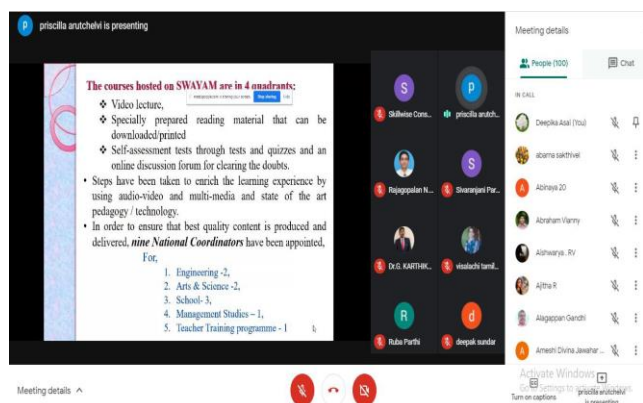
p priscilla arutchelvi is presenting

The courses hosted on SWAYAM are in 4 quadrants:

❖ Video lecture,

❖ Specially prepared reading material that can be downloaded/printed

❖ Self-assessment tests through tests and quizzes and an online discussion forum for clearing the doubts.

• Steps have been taken to enrich the learning experience by using audio-video and multi-media and state of the art pedagogy / technology.

• In order to ensure that best quality content is produced and delivered, *nine National Coordinators* have been appointed, For,

1. Engineering -2,
2. Arts & Science -2,
3. School- 3,
4. Management Studies – 1,
5. Teacher Training programme - 1

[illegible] Stop sharing

S Skillwise Cons...

P priscilla arutch...

Rajagopalan N...

S Sivaranjani Par...

Dr.G. KARTHIK...

visalachi tamil...

R Ruba Parthi

d deepak sundar

Meeting details

People (100)

Chat

IN CALL

Deepika Asal (You)

abarna sakthivel

A Abinaya 20

Abraham Vianny

Aishwarya . RV

Ajitha R

Alagappan Gandhi

A Ameshi Divina Jawahar ...

Activate Windows

Go to Settings to activate Windows.

Turn on captions

priscilla arutchelvi is presenting

Meeting details ^